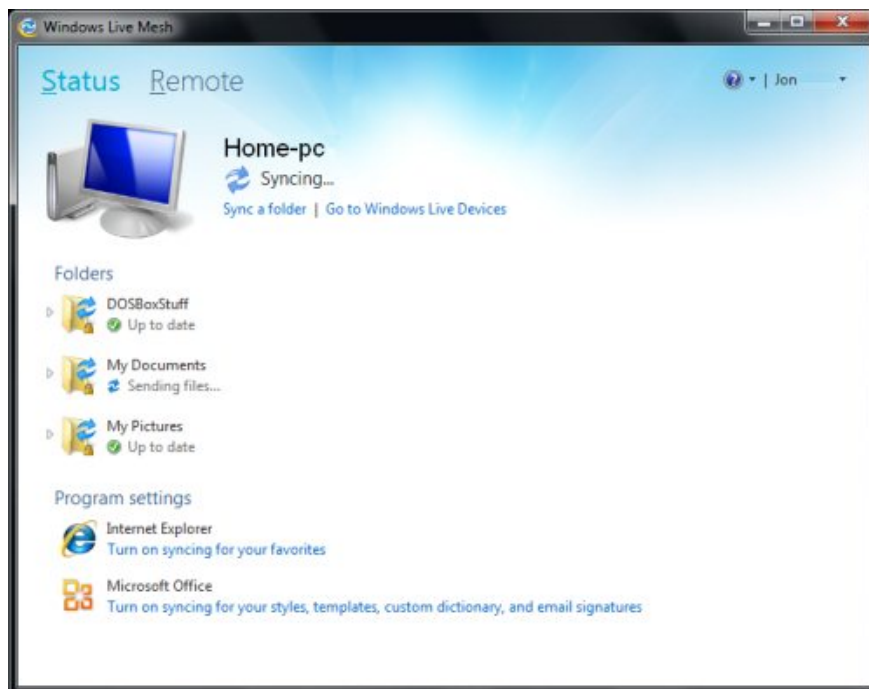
Windows Live Mesh

Status Remote

| Jon

Home-pc

Syncing...

Sync a folder | Go to Windows Live Devices

Folders

DOSBoxStuff
Up to date

My Documents
Sending files...

My Pictures
Up to date

Program settings

Internet Explorer
Turn on syncing for your favorites

Microsoft Office
Turn on syncing for your styles, templates, custom dictionary, and email signatures